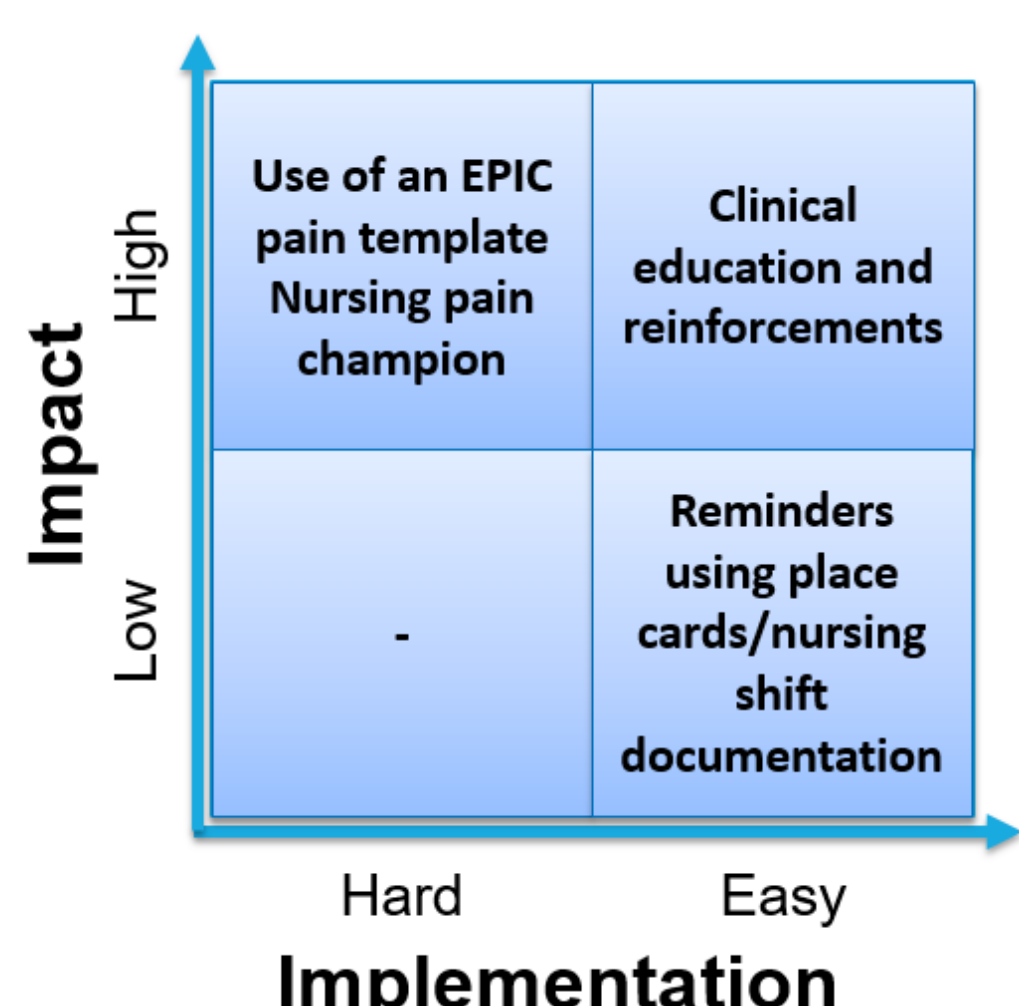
Impact

High

Low

| Use of an EPIC pain template Nursing pain champion | Clinical education and reinforcements |
|---|---|
| - | Reminders using place cards/nursing shift documentation |

Hard

Easy

Implementation